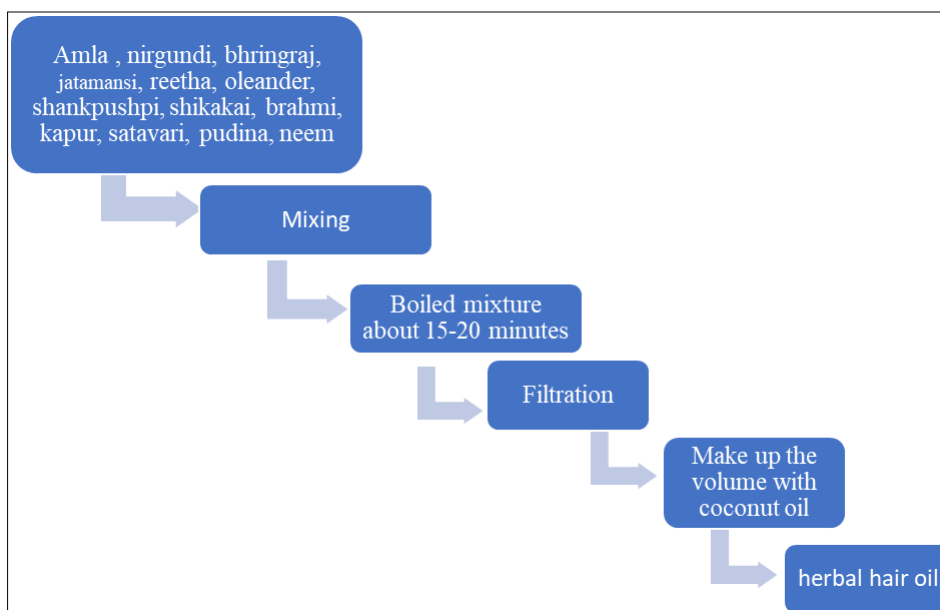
Amla , nirgundi, bhringraj, jatamansi, reetha, oleander, shankpushpi, shikakai, brahmi, kapur, satavari, pudina, neem

Mixing

Boiled mixture about 15-20 minutes

Filtration

Make up the volume with coconut oil

herbal hair oil